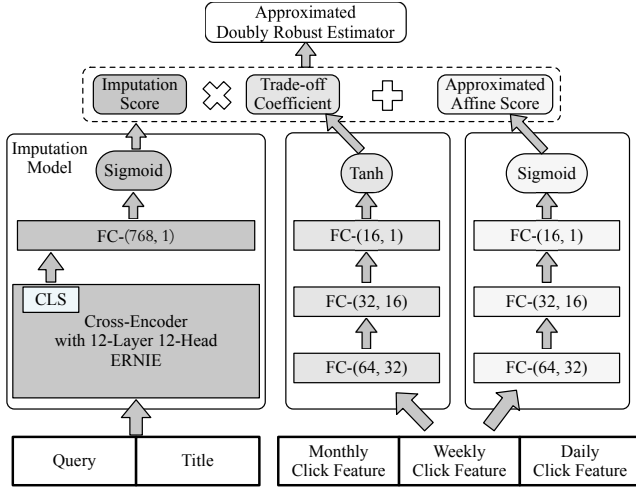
Approximated
Doubly Robust Estimator

Imputation Score

Trade-off Coefficient

Approximated Affine Score

Imputation Model

Sigmoid

FC-(768, 1)

CLS

Cross-Encoder with 12-Layer 12-Head ERNIE

Tanh

FC-(16, 1)

FC-(32, 16)

FC-(64, 32)

Sigmoid

FC-(16, 1)

FC-(32, 16)

FC-(64, 32)

| Query | Title |
|---|---|

| Monthly Click Feature | Weekly Click Feature | Daily Click Feature |
|---|---|---|